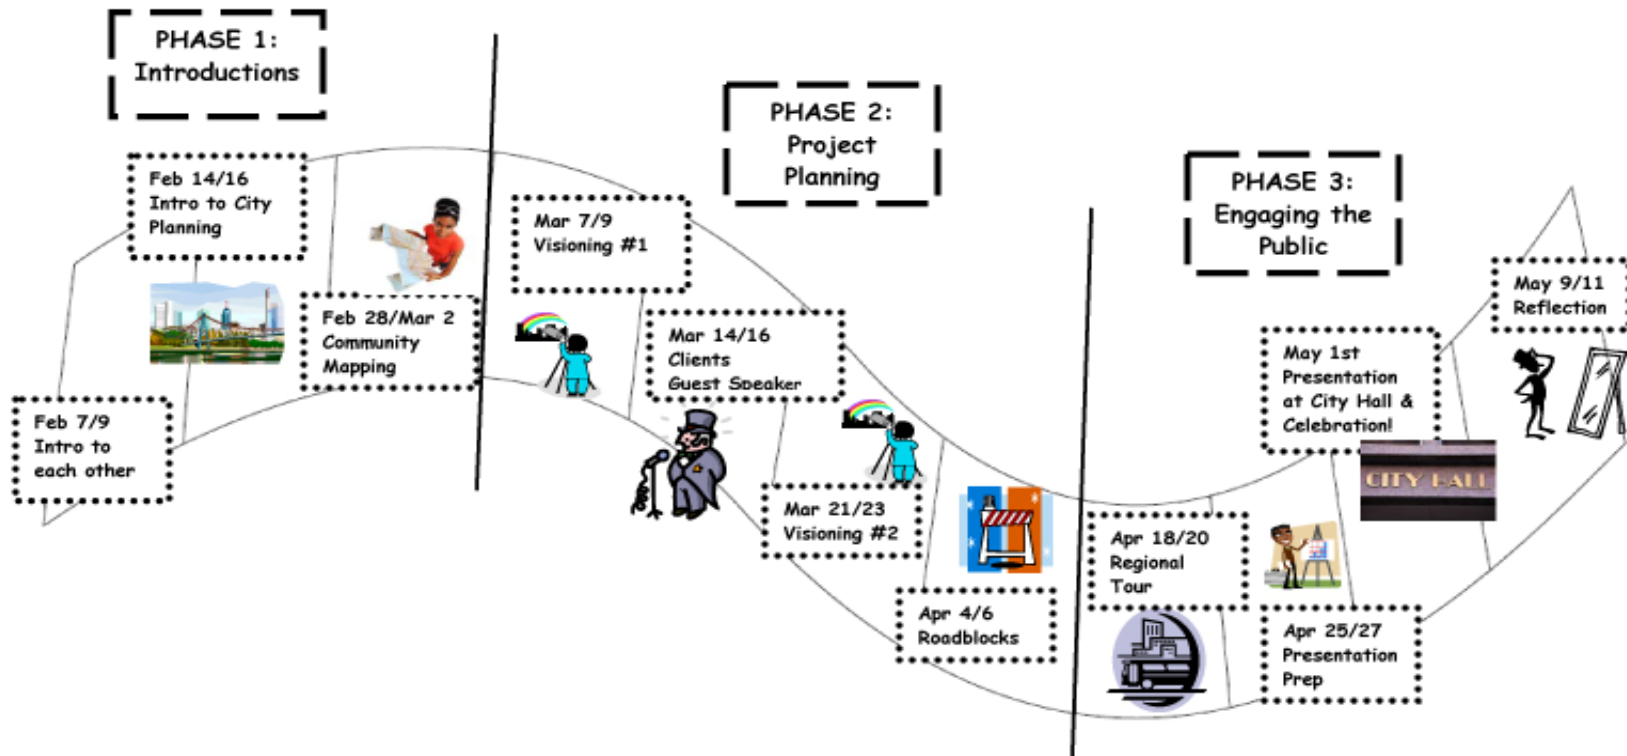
PHASE 1: Introductions

Feb 7/9
Intro to each other

Feb 14/16
Intro to City Planning

Feb 28/Mar 2
Community Mapping

PHASE 2: Project Planning

Mar 7/9
Visioning #1

Mar 14/16
Clients
Guest Speaker

Mar 21/23
Visioning #2

Apr 4/6
Roadblocks

PHASE 3: Engaging the Public

Apr 18/20
Regional Tour

Apr 25/27
Presentation Prep

May 1st
Presentation at City Hall & Celebration!

CITY HALL

May 9/11
Reflection